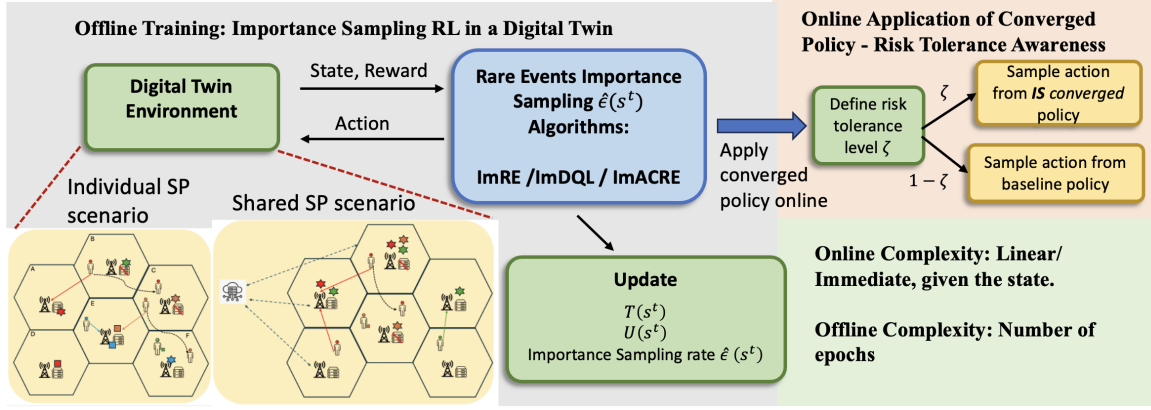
Offline Training: Importance Sampling RL in a Digital Twin

Digital Twin Environment

State, Reward

Action

Rare Events Importance Sampling $\hat{\epsilon}(s^t)$ Algorithms:

ImRE /ImDQL / ImACRE

Online Application of Converged Policy - Risk Tolerance Awareness

Define risk tolerance level $\zeta$

$\zeta$

Sample action from ***IS converged*** policy

$1-\zeta$

Sample action from baseline policy

Apply converged policy online

Individual SP scenario

Shared SP scenario

A

B

C

D

E

F

Update

$T(s^t)$

$U(s^t)$

Importance Sampling rate $\hat{\epsilon}(s^t)$

Online Complexity: Linear/ Immediate, given the state.

Offline Complexity: Number of epochs